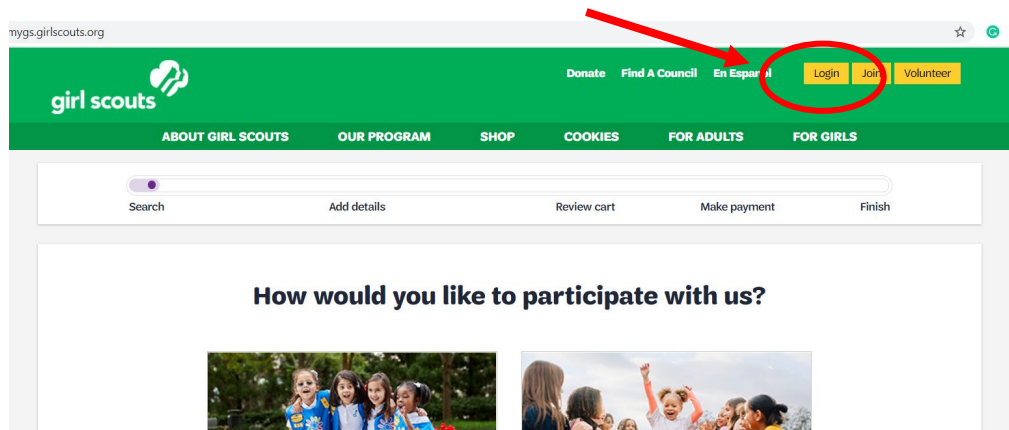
mygs.girlscouts.org

girl scouts

Donate Find A Council En Español Login Join Volunteer

ABOUT GIRL SCOUTS OUR PROGRAM SHOP COOKIES FOR ADULTS FOR GIRLS

Search Add details Review cart Make payment Finish

How would you like to participate with us?